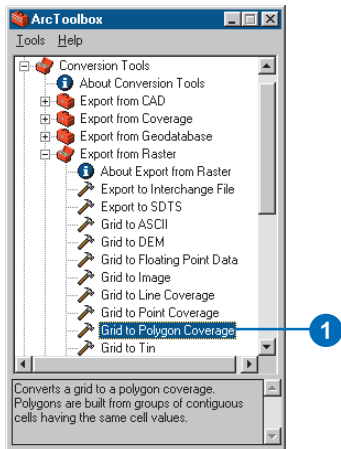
ArcToolbox

Tools Help

Conversion Tools
About Conversion Tools
Export from CAD
Export from Coverage
Export from Geodatabase
Export from Raster
About Export from Raster
Export to Interchange File
Export to SDTS
Grid to ASCII
Grid to DEM
Grid to Floating Point Data
Grid to Image
Grid to Line Coverage
Grid to Point Coverage
Grid to Polygon Coverage
Grid to Tin

1

Converts a grid to a polygon coverage. Polygons are built from groups of contiguous cells having the same cell values.